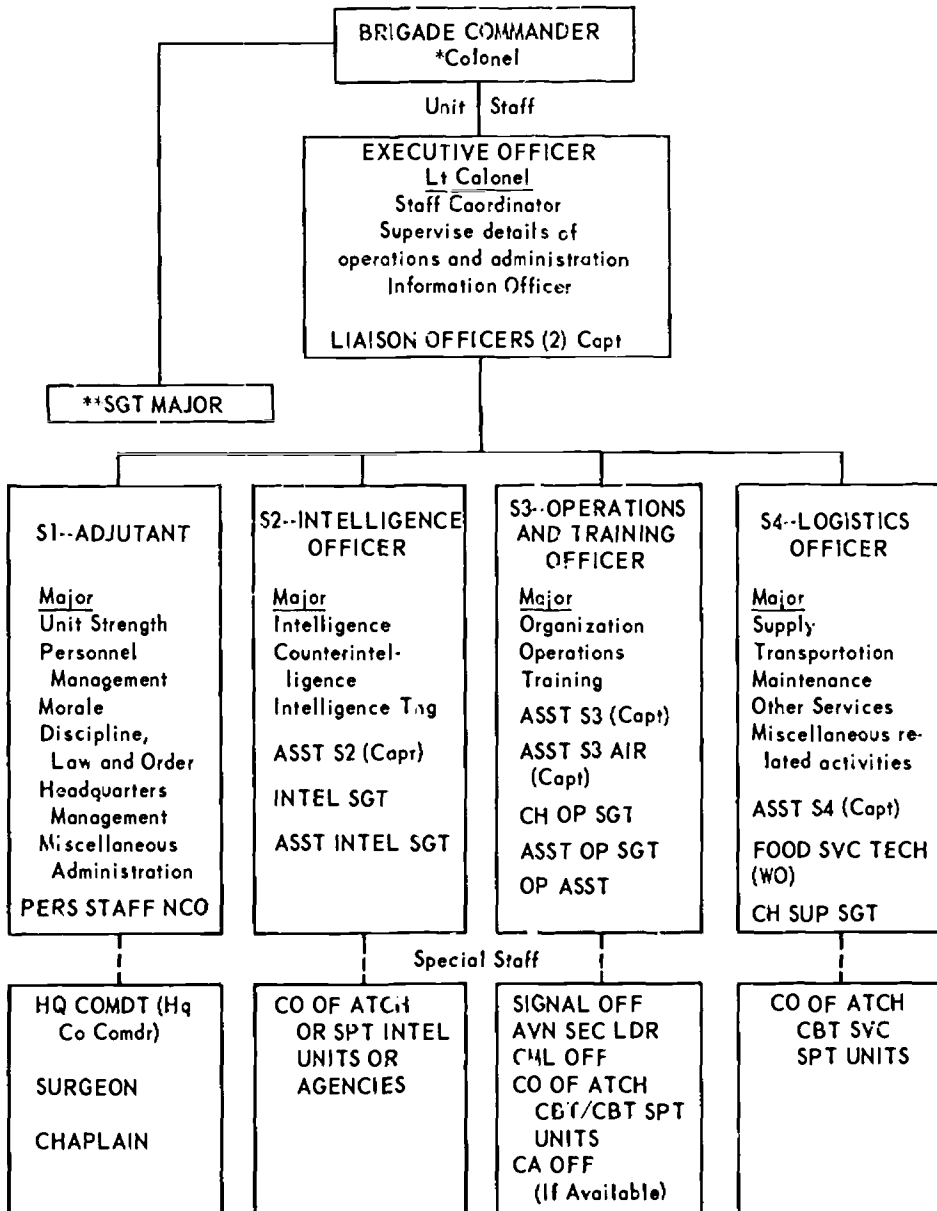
BRIGADE COMMANDER
*Colonel

Unit | Staff

EXECUTIVE OFFICER
Lt Colonel
Staff Coordinator
Supervise details of operations and administration
Information Officer

LIAISON OFFICERS (2) Capt

**SGT MAJOR

S1--ADJUTANT

Major
Unit Strength
Personnel Management
Morale
Discipline, Law and Order
Headquarters Management
Miscellaneous Administration
PERS STAFF NCO

S2--INTELLIGENCE OFFICER

Major
Intelligence
Counterintelligence
Intelligence Tng
ASST S2 (Capt)
INTEL SGT
ASST INTEL SGT

S3--OPERATIONS AND TRAINING OFFICER

Major
Organization
Operations
Training
ASST S3 (Capt)
ASST S3 AIR (Capt)
CH OP SGT
ASST OP SGT
OP ASST

S4--LOGISTICS OFFICER

Major
Supply
Transportation
Maintenance
Other Services
Miscellaneous related activities
ASST S4 (Capt)
FOOD SVC TECH (WO)
CH SUP SGT

Special Staff

HQ COMDT (Hq Co Comdr)
SURGEON
CHAPLAIN

CO OF ATCH OR SPT INTEL UNITS OR AGENCIES

SIGNAL OFF
AVN SEC LDR
CML OFF
CO OF ATCH CBT/CBT SPT UNITS
CA OFF (If Available)

CO OF ATCH CBT SVC SPT UNITS